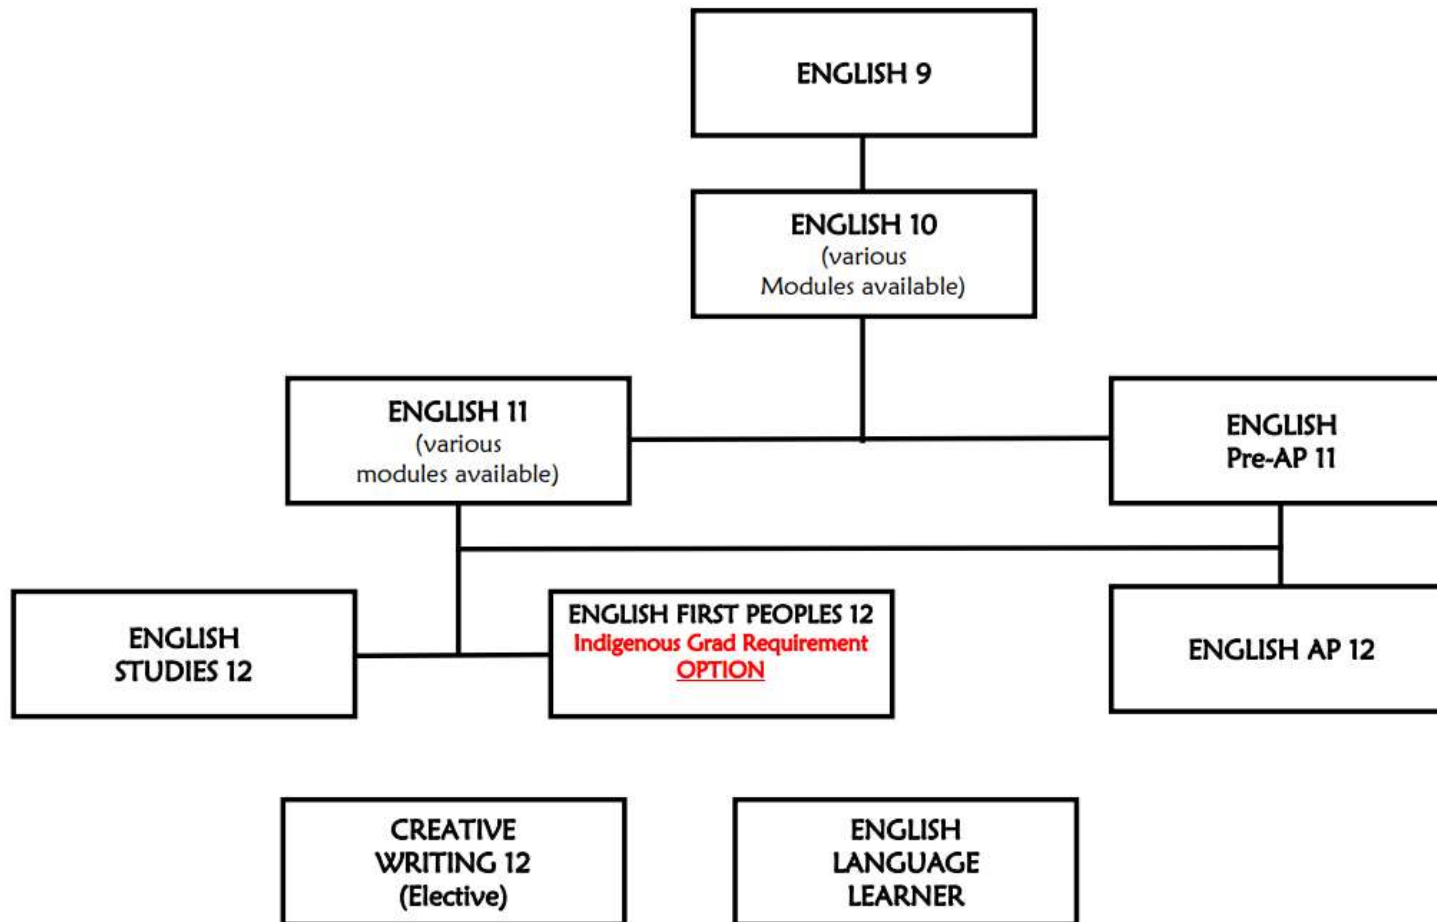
ENGLISH 9

ENGLISH 10
(various
Modules available)

ENGLISH 11
(various
modules available)

ENGLISH
Pre-AP 11

ENGLISH
STUDIES 12

ENGLISH FIRST PEOPLES 12
Indigenous Grad Requirement
OPTION

ENGLISH AP 12

CREATIVE
WRITING 12
(Elective)

ENGLISH
LANGUAGE
LEARNER